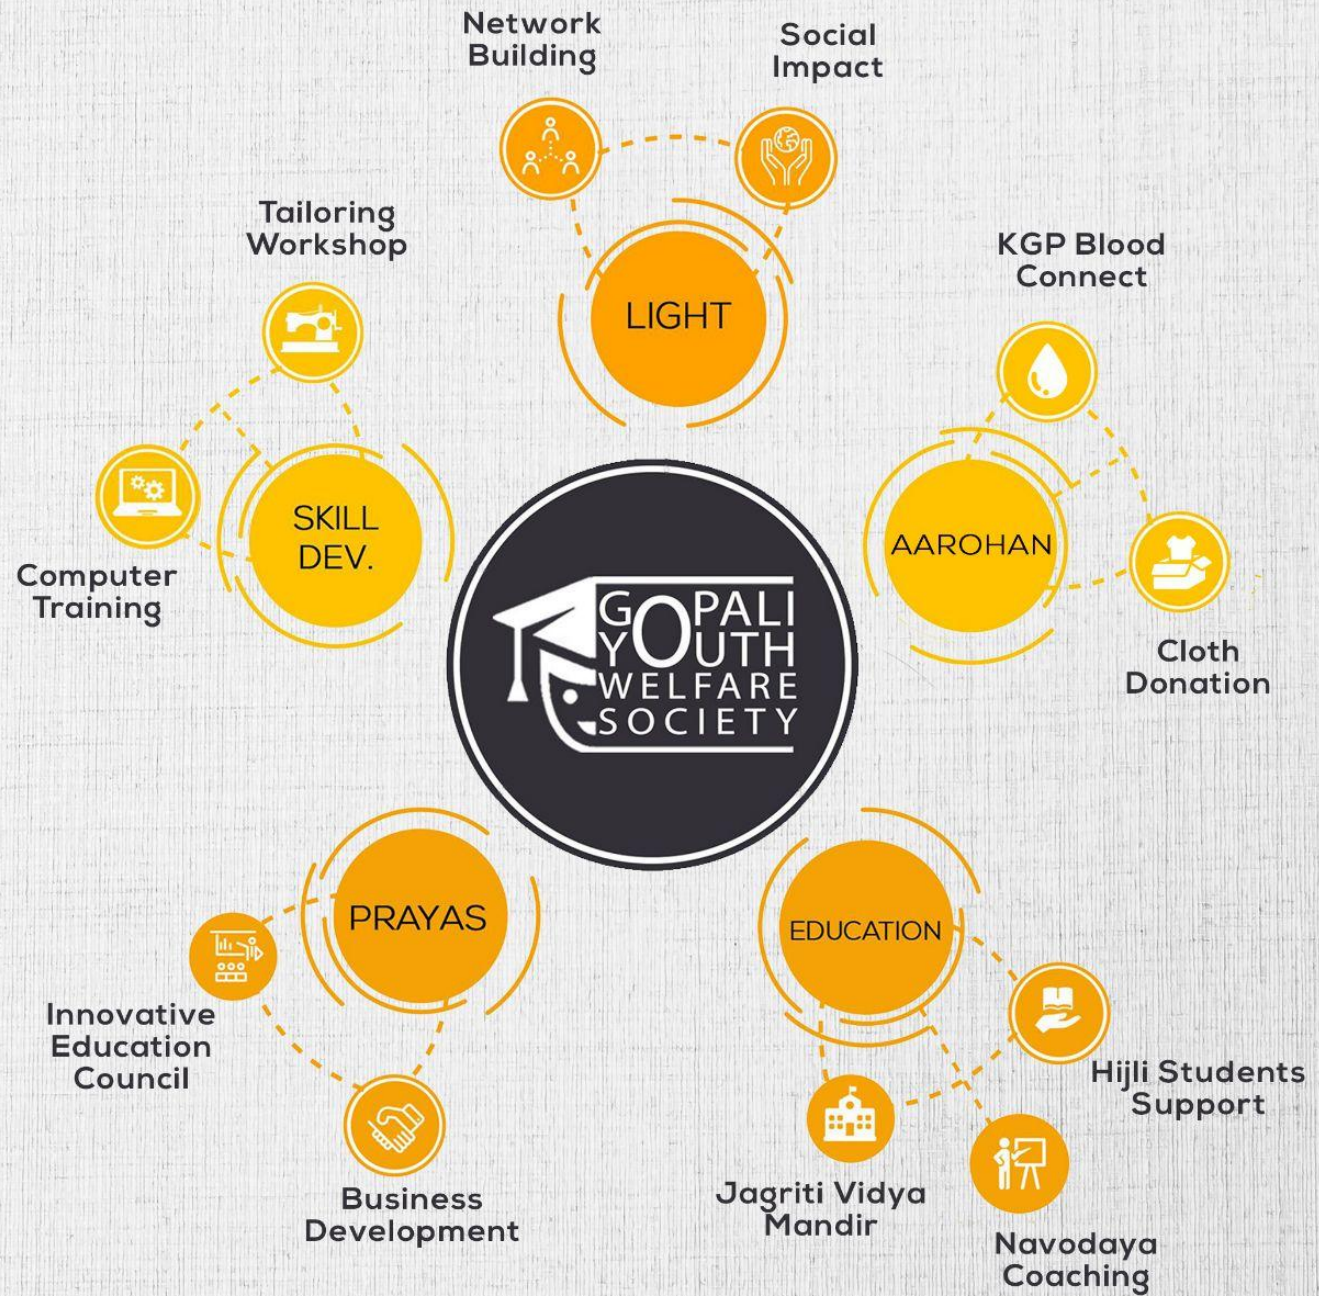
Network Building

Social Impact

LIGHT

Tailoring Workshop

KGP Blood Connect

SKILL DEV.

Computer Training

AAROHAN

GOPALI YOUTH WELFARE SOCIETY

Cloth Donation

PRAYAS

EDUCATION

Innovative Education Council

Hijli Students Support

Business Development

Jagriti Vidya Mandir

Navodaya Coaching